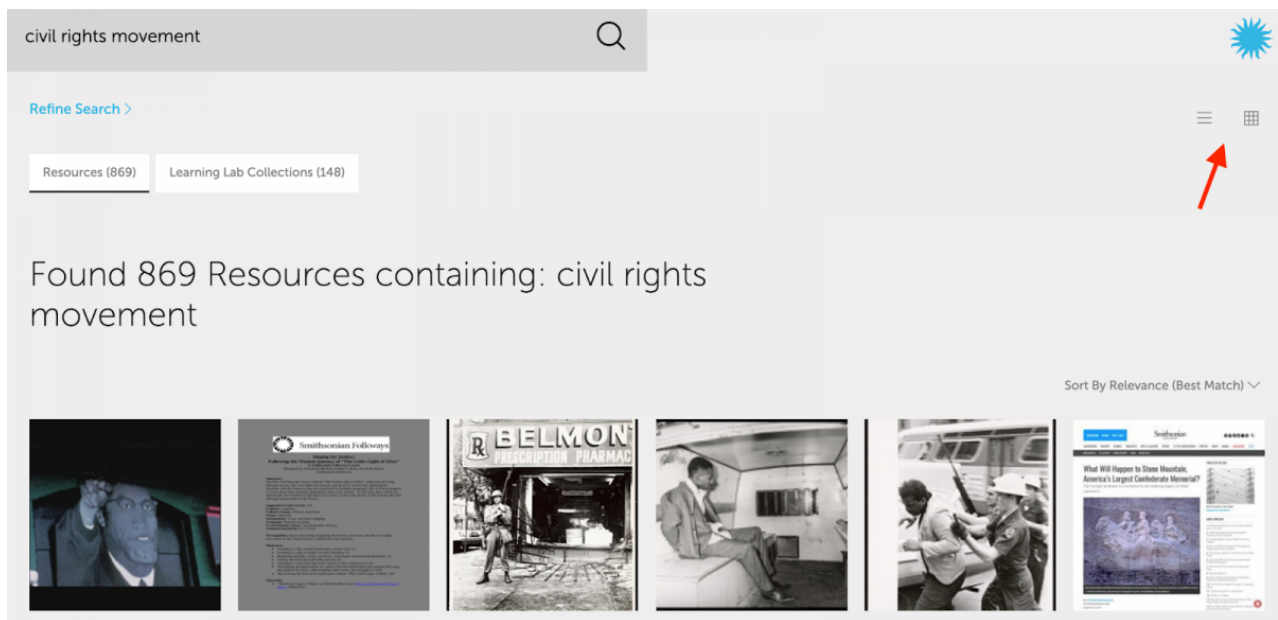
civil rights movement

Refine Search >

Resources (869)

Learning Lab Collections (148)

Found 869 Resources containing: civil rights movement

Sort By Relevance (Best Match)

Smithsonian Folkways

BELMON
PRESCRIPTION PHARMAC

Smithsonian

What Will Happen to Stone Mountain, America's Largest Confederate Memorial?